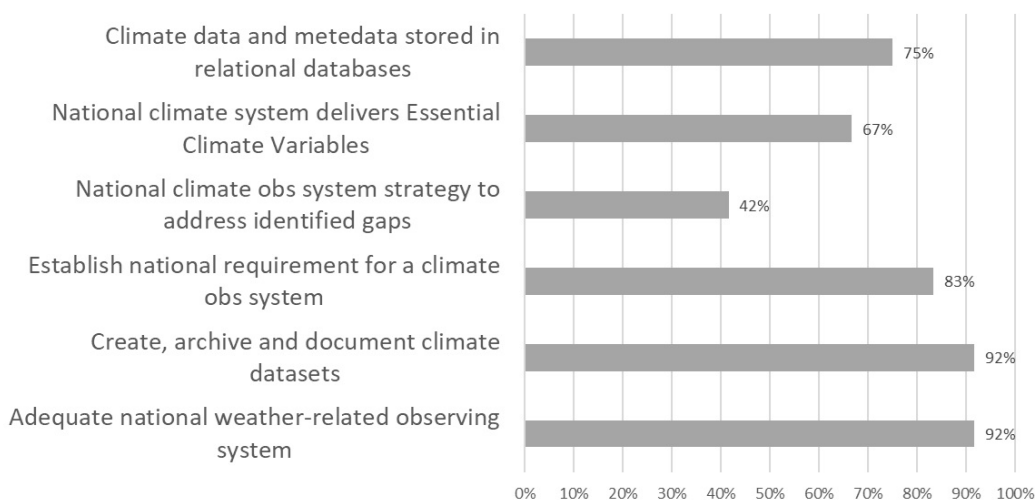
Climate data and metedata stored in relational databases 75%

National climate system delivers Essential Climate Variables 67%

National climate obs system strategy to address identified gaps 42%

Establish national requirement for a climate obs system 83%

Create, archive and document climate datasets 92%

Adequate national weather-related observing system 92%

0% 10% 20% 30% 40% 50% 60% 70% 80% 90% 100%